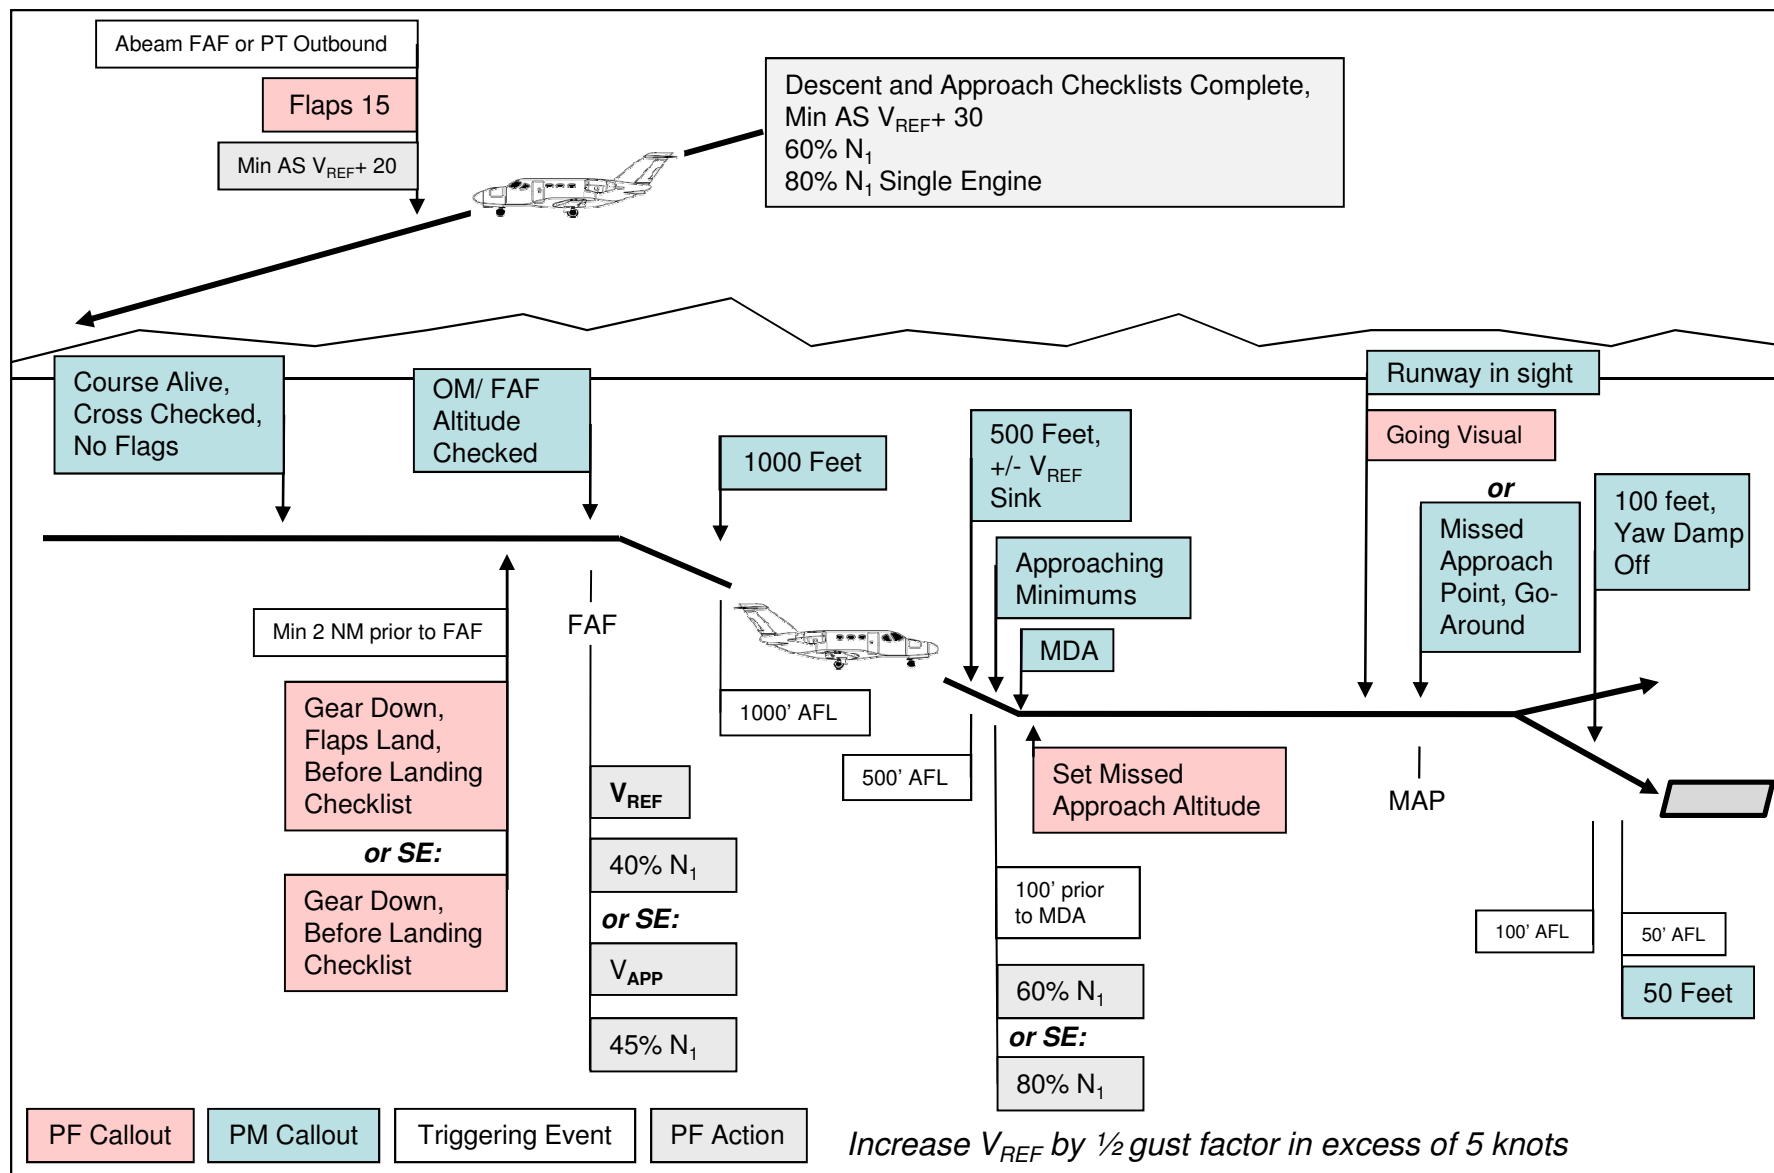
Abeam FAF or PT Outbound

Flaps 15

Min AS $V_{REF}$+ 20

Descent and Approach Checklists Complete, Min AS $V_{REF}$+ 30
60% $N_1$
80% $N_1$ Single Engine

Course Alive, Cross Checked, No Flags

OM/ FAF Altitude Checked

1000 Feet

500 Feet, +/- $V_{REF}$ Sink

Runway in sight

Going Visual

or

Missed Approach Point, Go-Around

100 feet, Yaw Damp Off

Approaching Minimums

MDA

Min 2 NM prior to FAF

FAF

1000' AFL

500' AFL

Set Missed Approach Altitude

MAP

Gear Down, Flaps Land, Before Landing Checklist

or SE:

Gear Down, Before Landing Checklist

$V_{REF}$

40% $N_1$

or SE:

$V_{APP}$

45% $N_1$

100' prior to MDA

60% $N_1$

or SE:

80% $N_1$

100' AFL

50' AFL

50 Feet

PF Callout | PM Callout | Triggering Event | PF Action

Increase $V_{REF}$ by ½ gust factor in excess of 5 knots